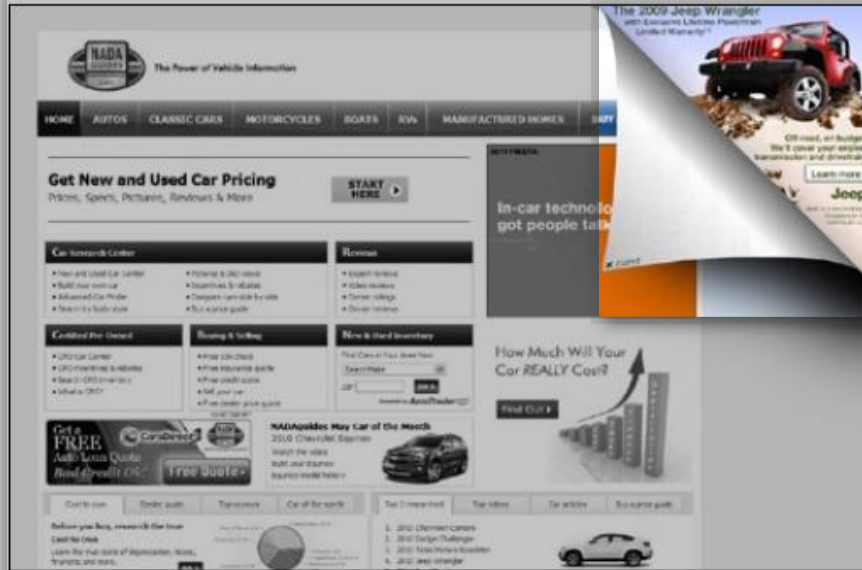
The 2009 Jeep Wrangler
with Exclusive Lifetime Powertrain Limited Warranty

NADA GUIDES

The Power of Vehicle Information

HOME AUTOS CLASSIC CARS MOTORCYCLES BOATS RVs MANUFACTURED HOMES

Get New and Used Car Pricing
Prices, Specs, Pictures, Reviews & More

START HERE

In-car technolo
got people ta

Car Research Center

Reviews

Certified Pre-Owned

Buying & Selling

New & Used Inventory

How Much Will Your Car REALLY Cost?

Find Out

Get a FREE Auto Loan Quote
Free Quote

NADAguides May Car of the Month
2010 Chevrolet Equinox

Learn more
Jeep